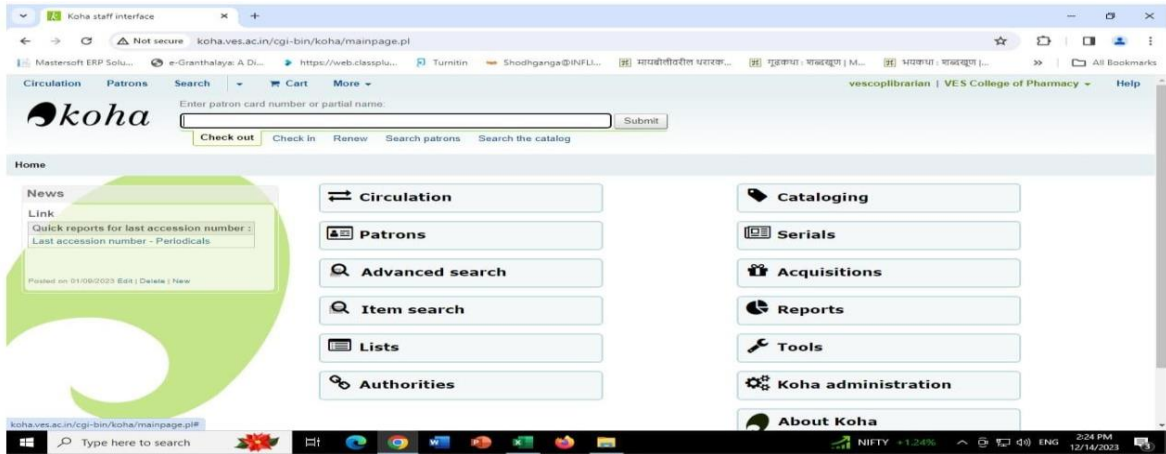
Koha staff interface × +

Not secure koha.ves.ac.in/cgi-bin/koha/mainpage.pl

Mastersoft ERP Solu... e-Granthalaya: A Di... https://web.classplu... Turnitin Shodhganga@INFLI... मायबोलीवरील धाराक... गुढकथा : शब्दखूण | M... भयकथा : शब्दखूण |... » All Bookmarks

Circulation Patrons Search Cart More vescoplibrarian | VES College of Pharmacy Help

koha

Enter patron card number or partial name:

Submit

Check out Check in Renew Search patrons Search the catalog

Home

News

Link

Quick reports for last accession number :
Last accession number - Periodicals

Posted on 01/09/2023 Edit | Delete | New

Circulation

Patrons

Advanced search

Item search

Lists

Authorities

Cataloging

Serials

Acquisitions

Reports

Tools

Koha administration

About Koha

koha.ves.ac.in/cgi-bin/koha/mainpage.pl#

Type here to search

NIFTY +1.24% ENG 2:24 PM 12/14/2023